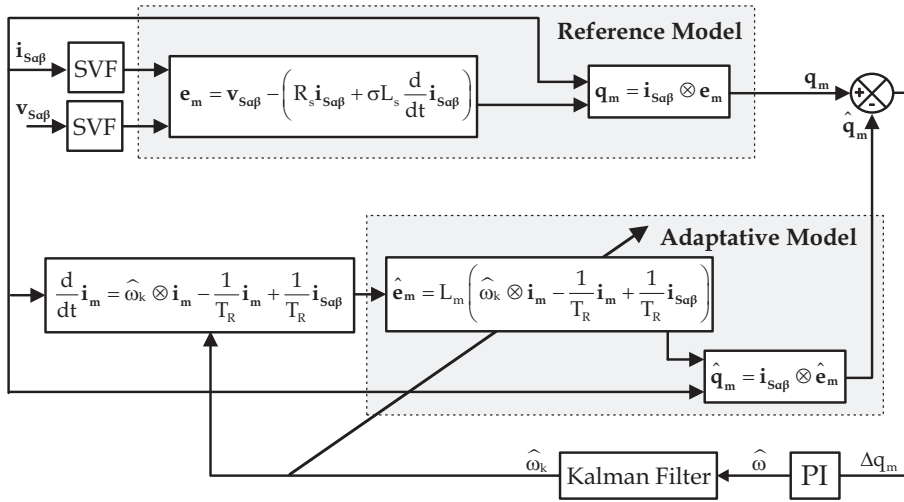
Reference Model

$\mathbf{i}_{S\alpha\beta}$

SVF

$\mathbf{v}_{S\alpha\beta}$

SVF

$\mathbf{e}_m = \mathbf{v}_{S\alpha\beta} - \left(R_s \mathbf{i}_{S\alpha\beta} + \sigma L_s \frac{d}{dt}\mathbf{i}_{S\alpha\beta}\right)$

$\mathbf{q}_m = \mathbf{i}_{S\alpha\beta} \otimes \mathbf{e}_m$

$\mathbf{q}_m$

+

-

$\hat{\mathbf{q}}_m$

Adaptative Model

$\frac{d}{dt}\mathbf{i}_m = \widehat{\omega}_k \otimes \mathbf{i}_m - \frac{1}{T_R}\mathbf{i}_m + \frac{1}{T_R}\mathbf{i}_{S\alpha\beta}$

$\hat{\mathbf{e}}_m = L_m\left(\widehat{\omega}_k \otimes \mathbf{i}_m - \frac{1}{T_R}\mathbf{i}_m + \frac{1}{T_R}\mathbf{i}_{S\alpha\beta}\right)$

$\hat{\mathbf{q}}_m = \mathbf{i}_{S\alpha\beta} \otimes \hat{\mathbf{e}}_m$

$\widehat{\omega}_k$

Kalman Filter

$\widehat{\omega}$

PI

$\Delta q_m$